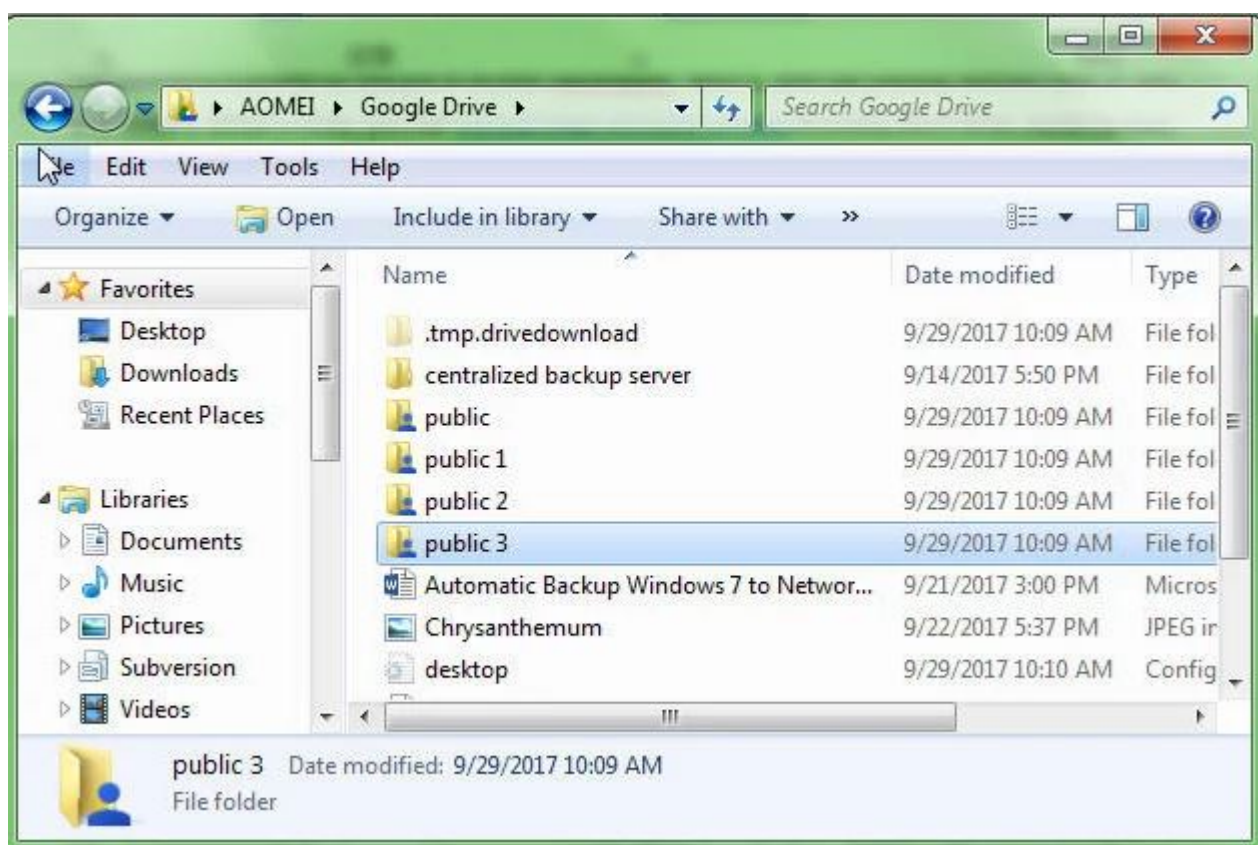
AOMEI ▸ Google Drive ▸

Search Google Drive

File Edit View Tools Help

Organize ▾ Open Include in library ▾ Share with ▾ »

Favorites
Desktop
Downloads
Recent Places

Libraries
Documents
Music
Pictures
Subversion
Videos

| Name | Date modified | Type |
|---|---|---|
| .tmp.drivedownload | 9/29/2017 10:09 AM | File fol |
| centralized backup server | 9/14/2017 5:50 PM | File fol |
| public | 9/29/2017 10:09 AM | File fol |
| public 1 | 9/29/2017 10:09 AM | File fol |
| public 2 | 9/29/2017 10:09 AM | File fol |
| public 3 | 9/29/2017 10:09 AM | File fol |
| Automatic Backup Windows 7 to Networ... | 9/21/2017 3:00 PM | Micros |
| Chrysanthemum | 9/22/2017 5:37 PM | JPEG ir |
| desktop | 9/29/2017 10:10 AM | Config |

public 3 Date modified: 9/29/2017 10:09 AM
File folder